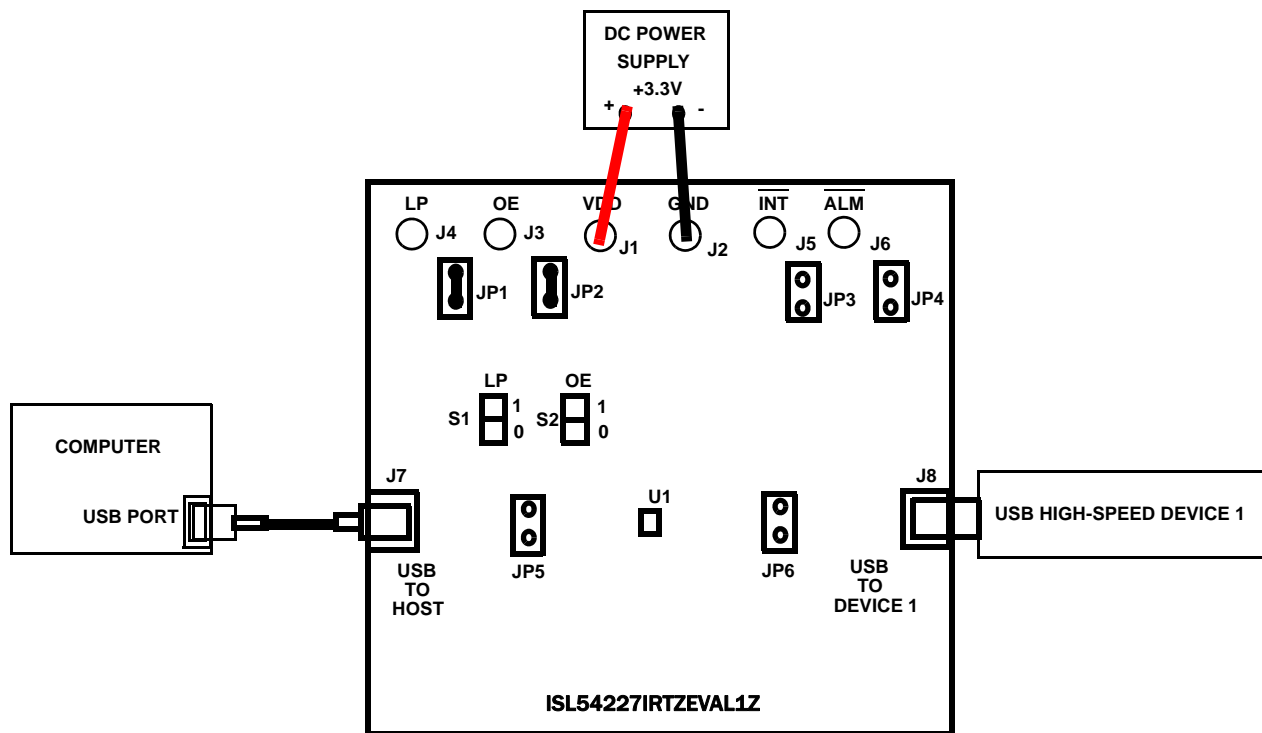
DC POWER SUPPLY
+3.3V
+
-

LP
J4
OE
J3
VDD
J1
GND
J2
$\overline{INT}$
J5
$\overline{ALM}$
J6

JP1
JP2
JP3
JP4

LP
S1
1
0
OE
S2
1
0

COMPUTER
USB PORT

J7
USB TO HOST
JP5
U1
JP6
J8
USB TO DEVICE 1

USB HIGH-SPEED DEVICE 1

ISL54227IRTZEVAL1Z